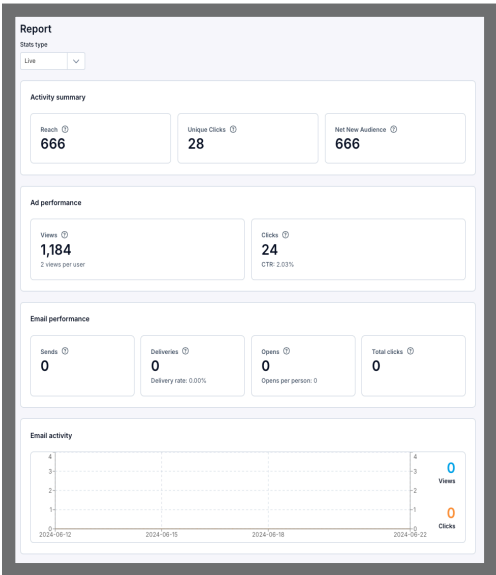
Report

Stats type

Live

Activity summary

Reach ⓘ
666

Unique Clicks ⓘ
28

Net New Audience ⓘ
666

Ad performance

Views ⓘ
1,184
2 views per user

Clicks ⓘ
24
CTR: 2.03%

Email performance

Sends ⓘ
0

Deliveries ⓘ
0
Delivery rate: 0.00%

Opens ⓘ
0
Opens per person: 0

Total clicks ⓘ
0

Email activity

4
3
2
1
0

4
3
2
1
0

2024-06-12
2024-06-15
2024-06-18
2024-06-22

0
Views

0
Clicks